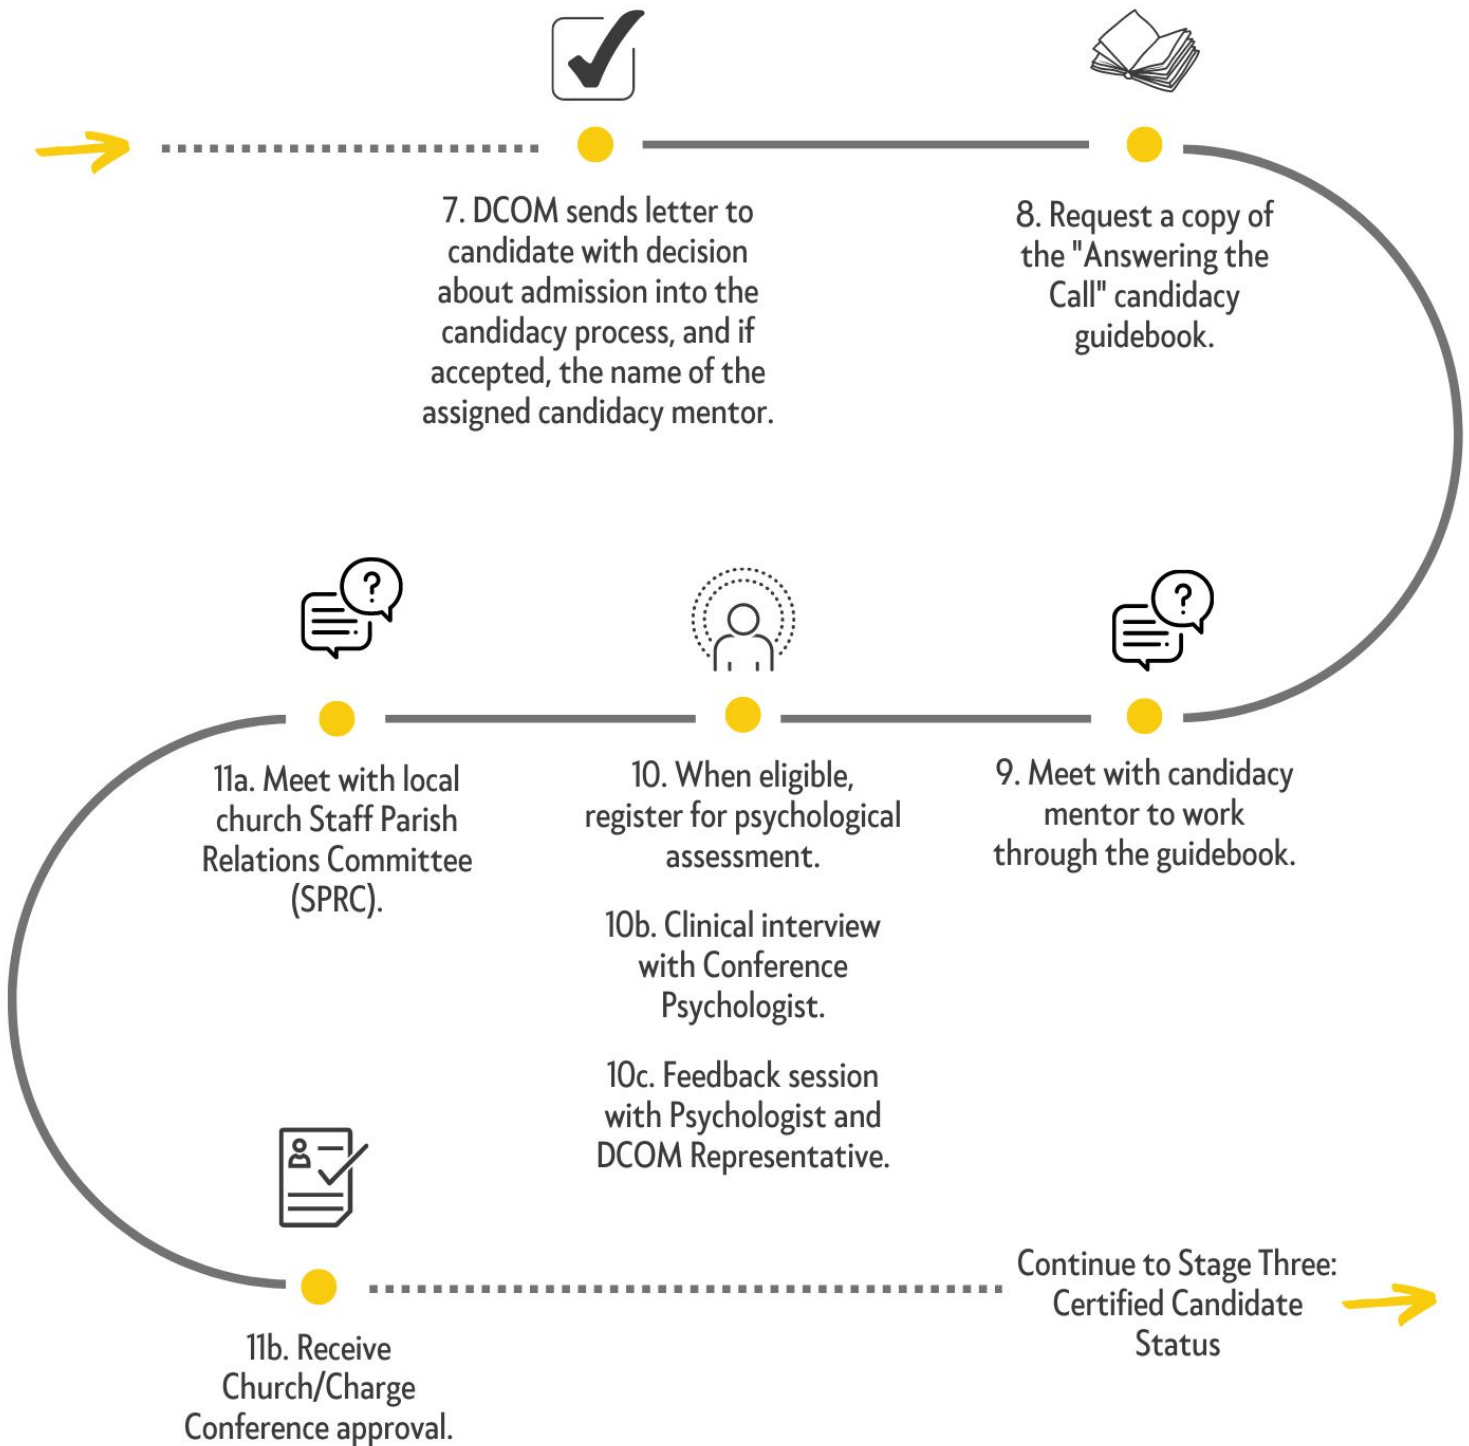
7. DCOM sends letter to candidate with decision about admission into the candidacy process, and if accepted, the name of the assigned candidacy mentor.

8. Request a copy of the "Answering the Call" candidacy guidebook.

11a. Meet with local church Staff Parish Relations Committee (SPRC).

10. When eligible, register for psychological assessment.

10b. Clinical interview with Conference Psychologist.

10c. Feedback session with Psychologist and DCOM Representative.

9. Meet with candidacy mentor to work through the guidebook.

11b. Receive Church/Charge Conference approval.

Continue to Stage Three: Certified Candidate Status